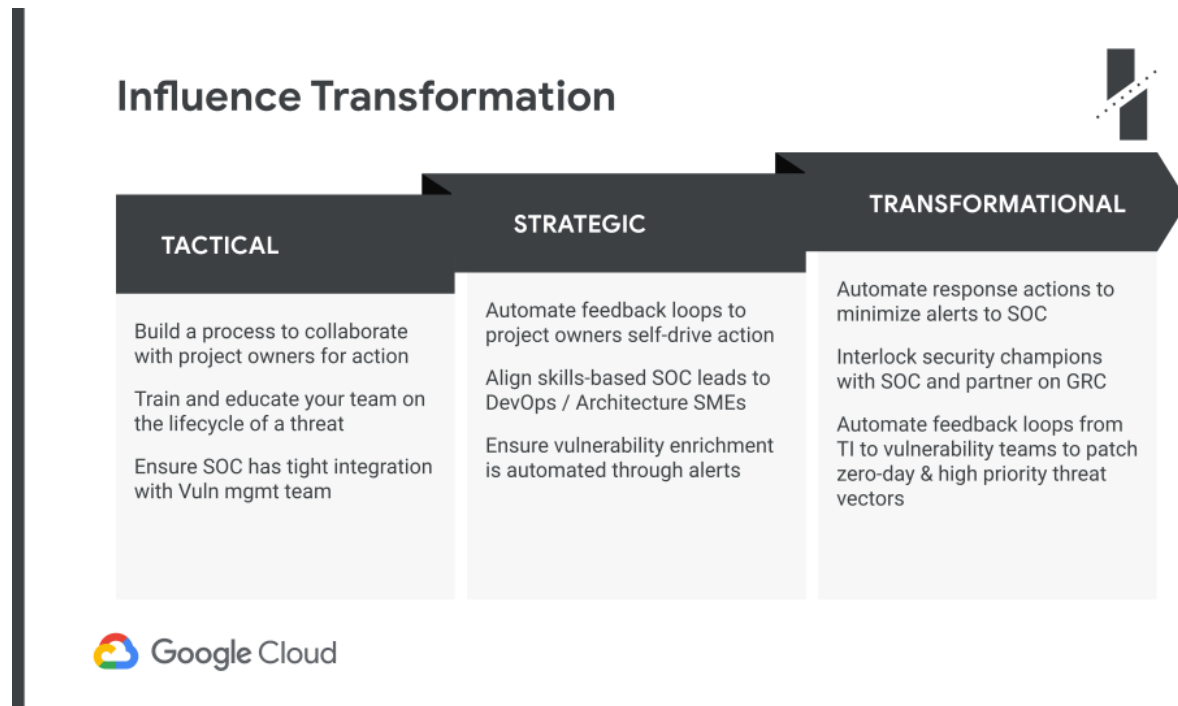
Influence Transformation

TACTICAL

Build a process to collaborate with project owners for action

Train and educate your team on the lifecycle of a threat

Ensure SOC has tight integration with Vuln mgmt team

STRATEGIC

Automate feedback loops to project owners self-drive action

Align skills-based SOC leads to DevOps / Architecture SMEs

Ensure vulnerability enrichment is automated through alerts

TRANSFORMATIONAL

Automate response actions to minimize alerts to SOC

Interlock security champions with SOC and partner on GRC

Automate feedback loops from TI to vulnerability teams to patch zero-day & high priority threat vectors

Google Cloud